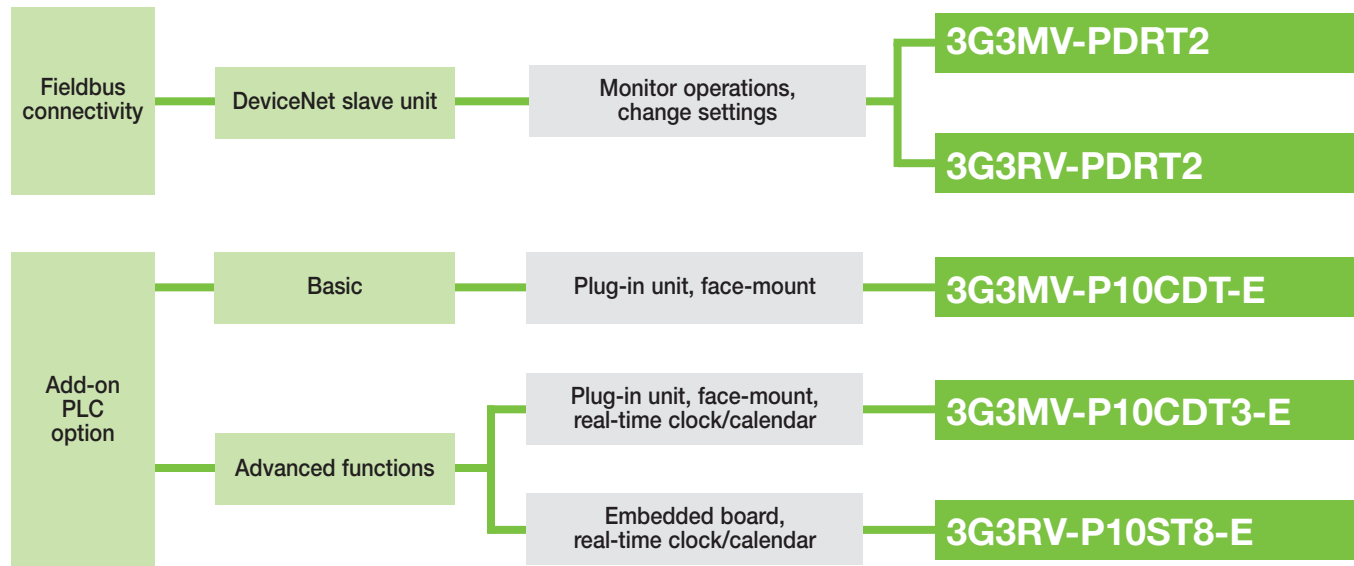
Fieldbus connectivity

DeviceNet slave unit

Monitor operations, change settings

3G3MV-PDRT2

3G3RV-PDRT2

Add-on PLC option

Basic

Plug-in unit, face-mount

3G3MV-P10CDT-E

Advanced functions

Plug-in unit, face-mount, real-time clock/calendar

3G3MV-P10CDT3-E

Embedded board, real-time clock/calendar

3G3RV-P10ST8-E